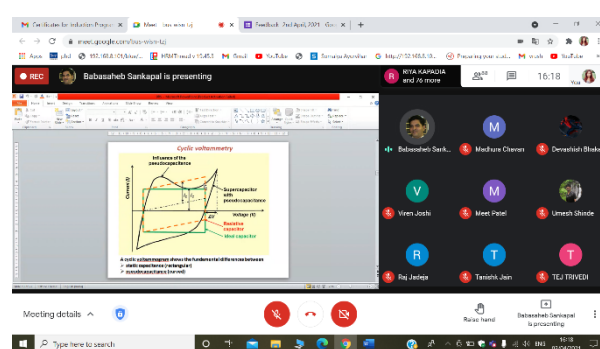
Certificates for Induction Progra | Meet - fws-wsvn-tcj | Feedback : 2nd April, 2021 - Goo | +

meet.google.com/fws-wsvn-tcj

Apps | phd | 192.168.0.101/index | NBMT modify 10.45.3 | Gmail | YouTube | Sumana Ayurdhar | http://192.168.0.10 | Preparing your acti | words | YouTube

REC | Babasaheb Sankapal is presenting | RIYA KAPADIA and 76 more | 16:18 | You

Cyclic voltammetry

Influence of the pseudocapacitance

Current (I)

Supercapacitor with pseudocapacitance

Voltage (V)

Resistive capacitor

Ideal capacitor

A cyclic voltammogram shows the fundamental differences between
static capacitance (rectangular)
pseudocapacitance (curved)

Babasaheb Sank... | Madhura Chavan | Devashish Bhake
Viren Joshi | Meet Patel | Umesh Shinde
Raj Jadeja | Tanishk Jain | TEJ TRIVEDI

Meeting details | Raise hand | Babasaheb Sankapal is presenting

Type here to search | ENG | 16:18